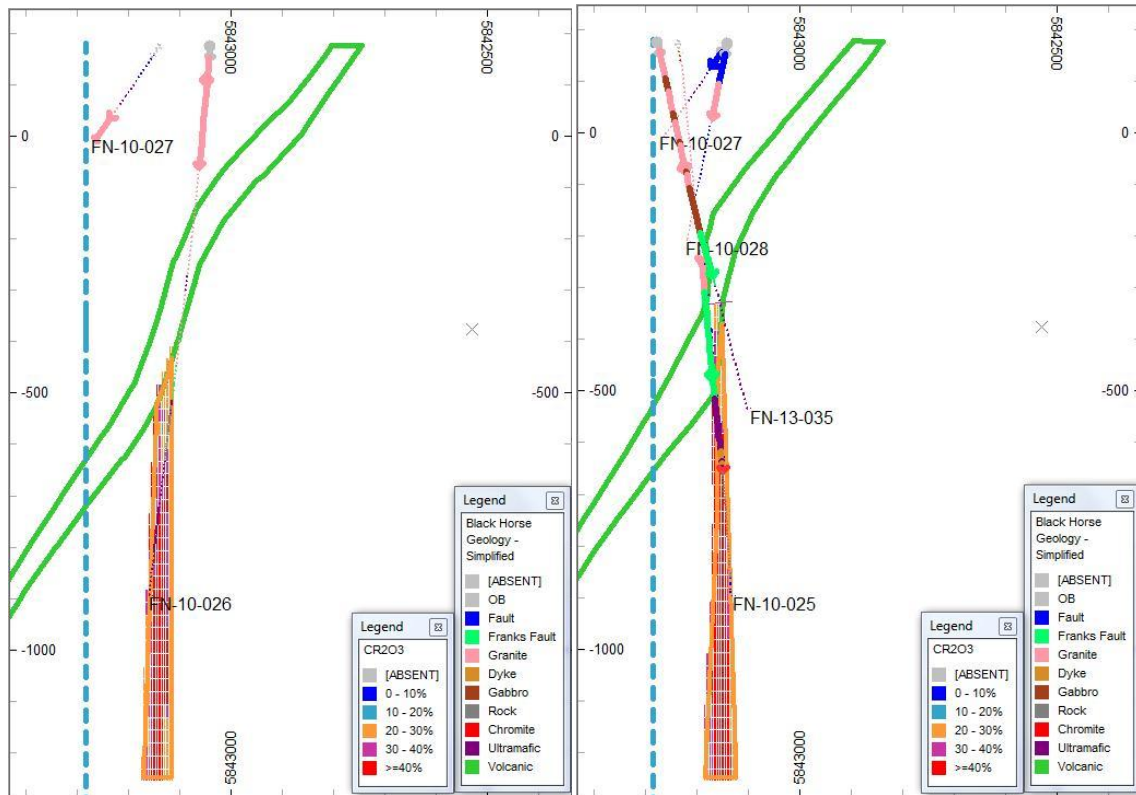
5843000
5842500
0
FN-10-027
-500
FN-10-026
-1000
5843000

Legend
Black Horse Geology - Simplified
[ABSENT]
OB
Fault
Franks Fault
Granite
Dyke
Gabbro
Rock
Chromite
Ultramafic
Volcanic

Legend
CR2O3
[ABSENT]
0 - 10%
10 - 20%
20 - 30%
30 - 40%
>=40%

5843000
5842500
0
0
FN-10-027
FN-10-028
-500
-500
FN-13-035
FN-10-025
-1000
5843000

Legend
Black Horse Geology - Simplified
[ABSENT]
OB
Fault
Franks Fault
Granite
Dyke
Gabbro
Rock
Chromite
Ultramafic
Volcanic

Legend
CR2O3
[ABSENT]
0 - 10%
10 - 20%
20 - 30%
30 - 40%
>=40%